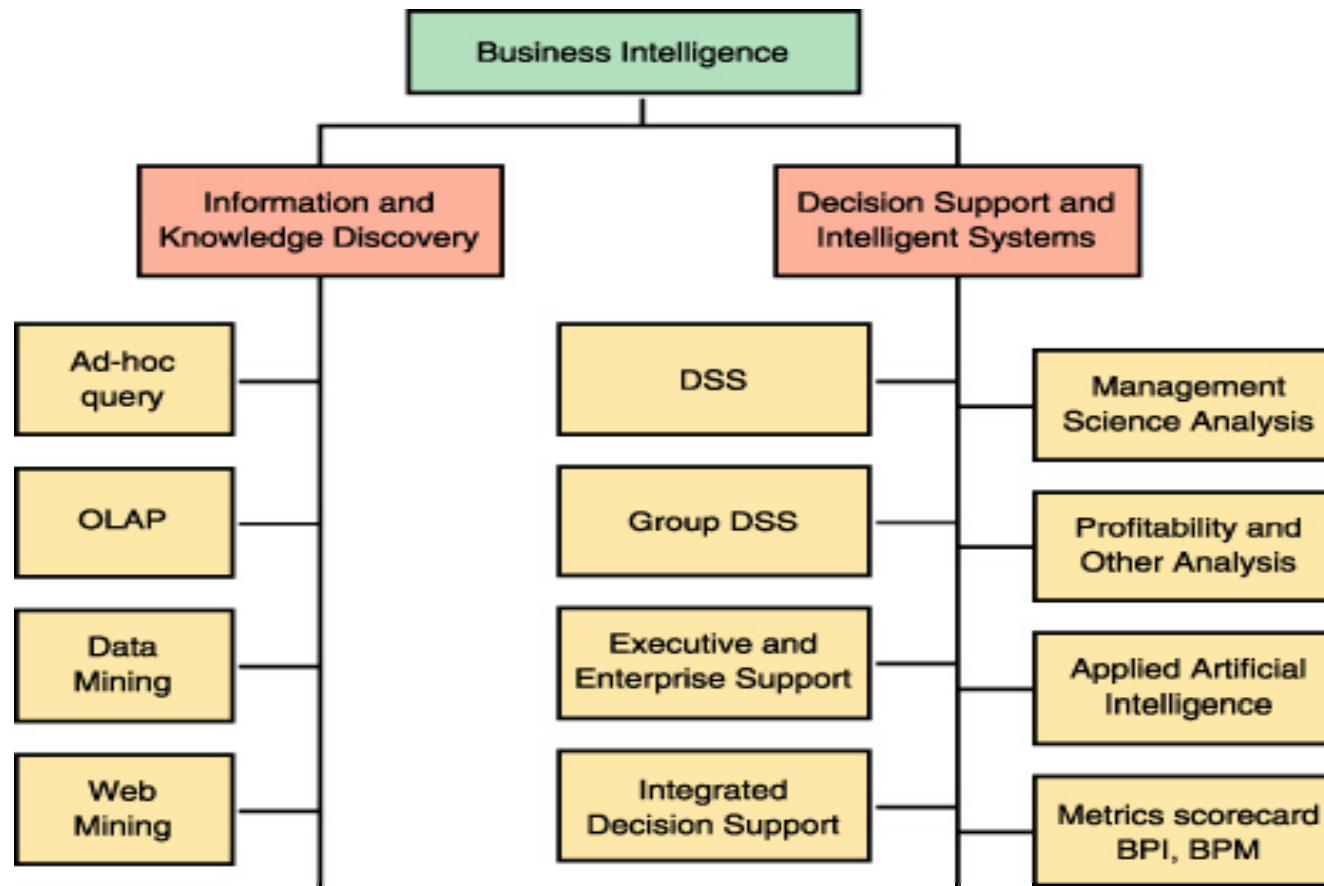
Business Intelligence

Information and Knowledge Discovery

Decision Support and Intelligent Systems

Ad-hoc query

OLAP

Data Mining

Web Mining

DSS

Group DSS

Executive and Enterprise Support

Integrated Decision Support

Management Science Analysis

Profitability and Other Analysis

Applied Artificial Intelligence

Metrics scorecard BPI, BPM